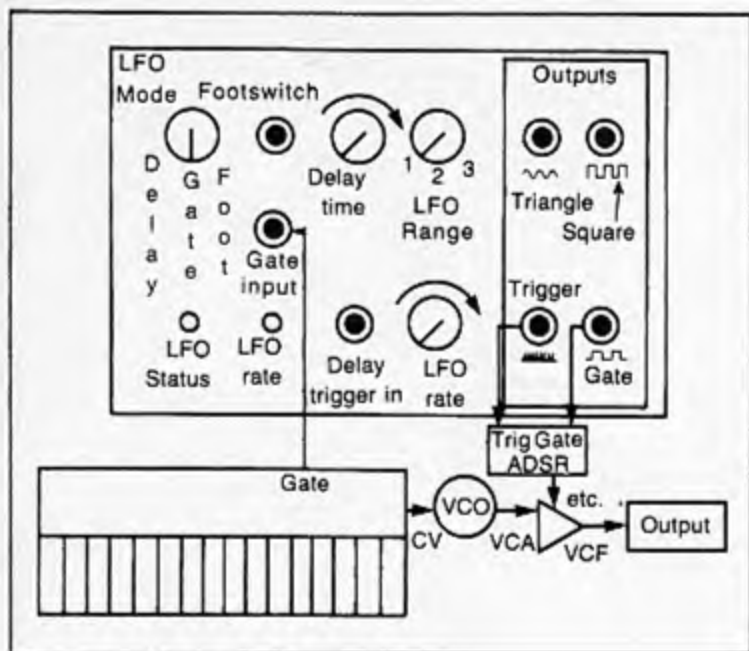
LFO
Mode
Footswitch
Delay
Gate
Foot
Delay time
1 2 3
LFO Range
Outputs
Triangle
Square
Gate input
LFO Status
LFO rate
Delay trigger in
LFO rate
Trigger
Gate
Trig Gate
ADSR
Gate
VCO
etc.
Output
CV
VCA
VCF